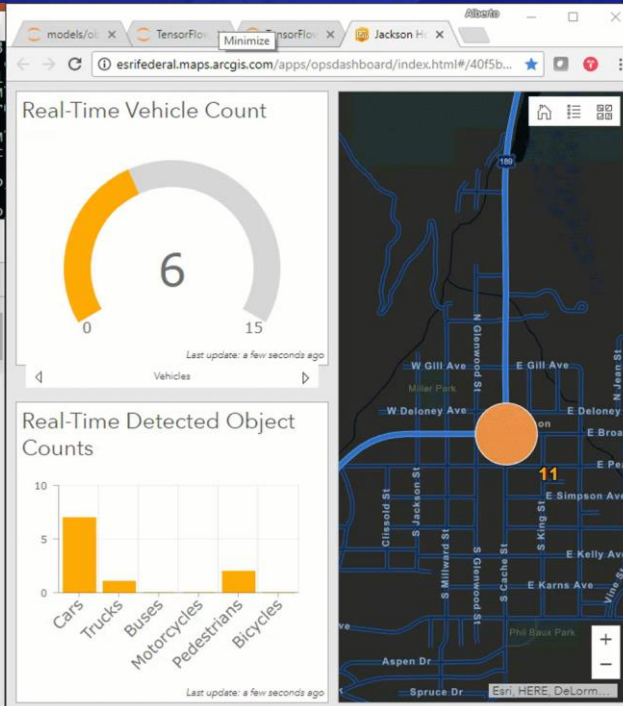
Alberto

models/ob ×
TensorFlow ×
Minimize
TensorFlow ×
Jackson Ho ×

esrifederal.maps.arcgis.com/apps/opsdashboard/index.html#/40f5b...

Real-Time Vehicle Count

6

0
15

Last update: a few seconds ago

Vehicles

Real-Time Detected Object Counts

10
5
0

Cars
Trucks
Buses
Motorcycles
Pedestrians
Bicycles

Last update: a few seconds ago

189
N Glenwood St
W Gill Ave
E Gill Ave
N Jean St
Miller Park
W Deloney Ave
E Deloney
on
E Broa
E Pe
11
E Simpson Ave
Clissold St
S Jackson St
S Millward St
S Glenwood St
S Cache St
S King St
E Kelly Ave
E Karns Ave
Vine St
ve
Phil Baux Park
Aspen Dr
Spruce Dr
Esri, HERE, DeLorm...
+
−